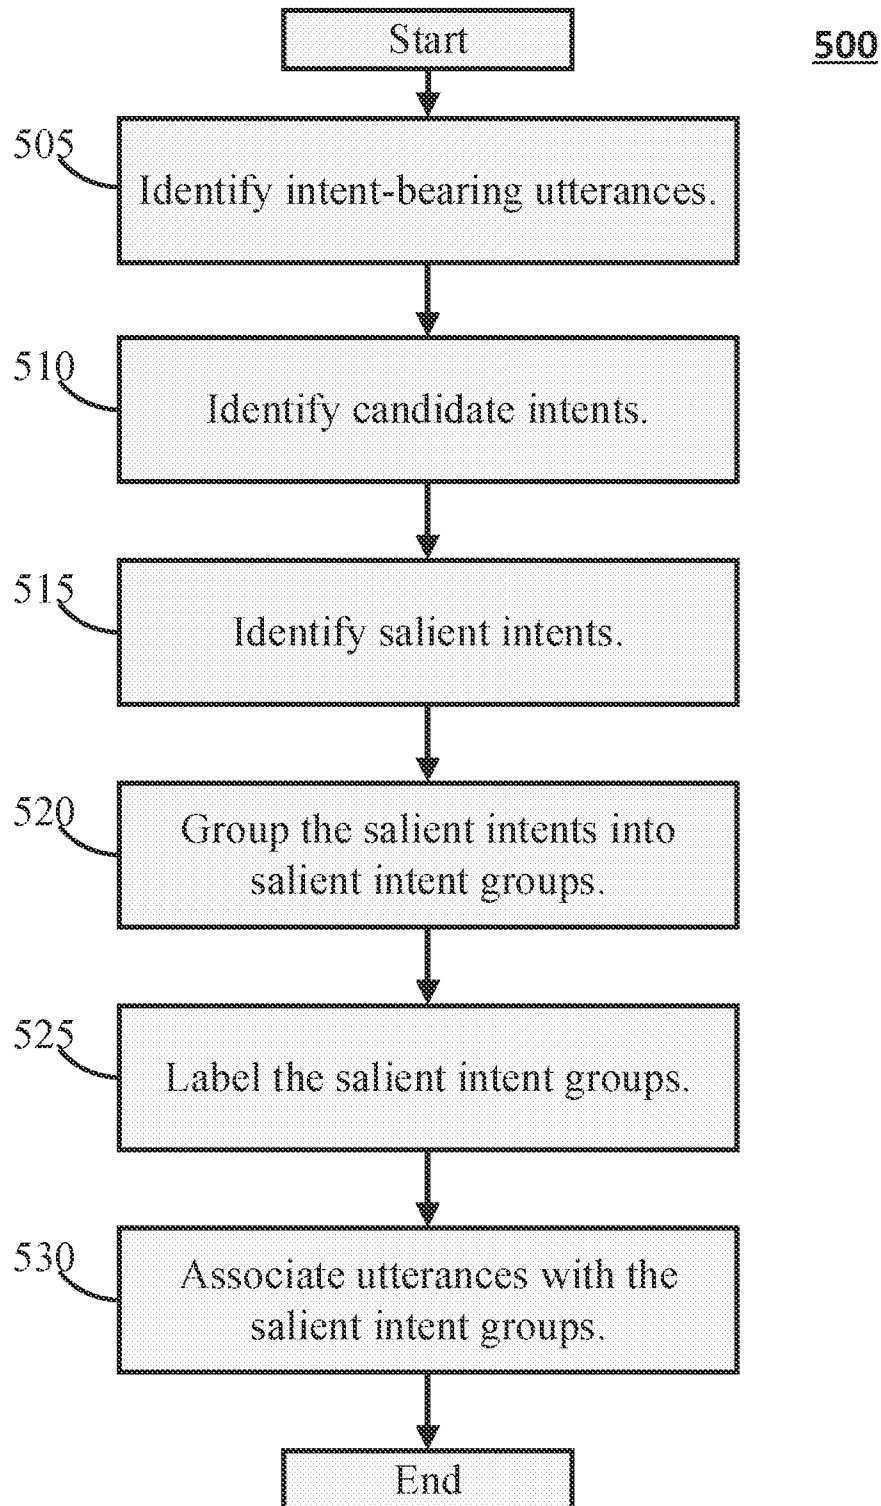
Start

500

505

Identify intent-bearing utterances.

510

Identify candidate intents.

515

Identify salient intents.

520

Group the salient intents into salient intent groups.

525

Label the salient intent groups.

530

Associate utterances with the salient intent groups.

End